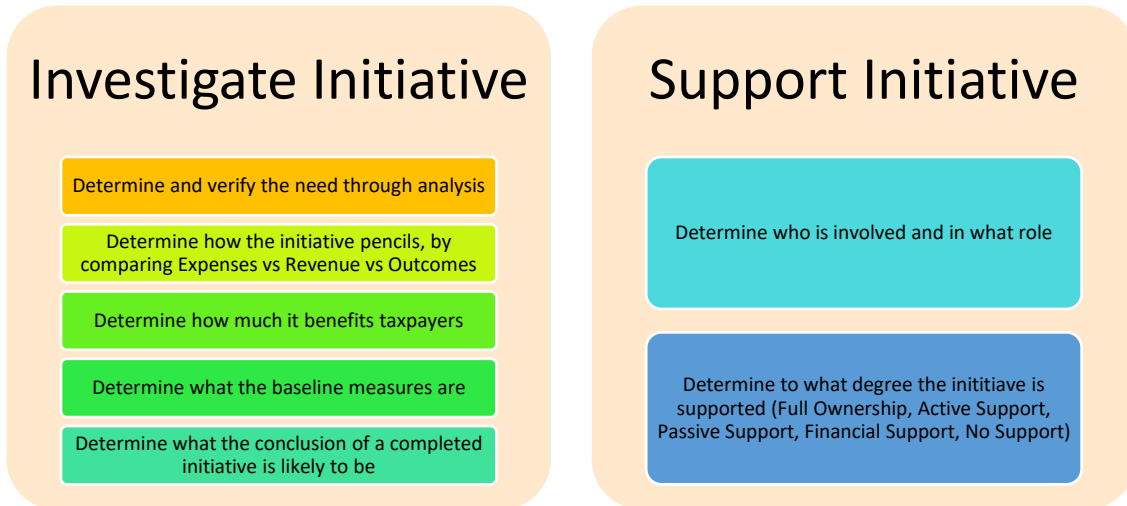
Investigate Initiative

Determine and verify the need through analysis

Determine how the initiative pencils, by comparing Expenses vs Revenue vs Outcomes

Determine how much it benefits taxpayers

Determine what the baseline measures are

Determine what the conclusion of a completed initiative is likely to be

Support Initiative

Determine who is involved and in what role

Determine to what degree the inititiave is supported (Full Ownership, Active Support, Passive Support, Financial Support, No Support)